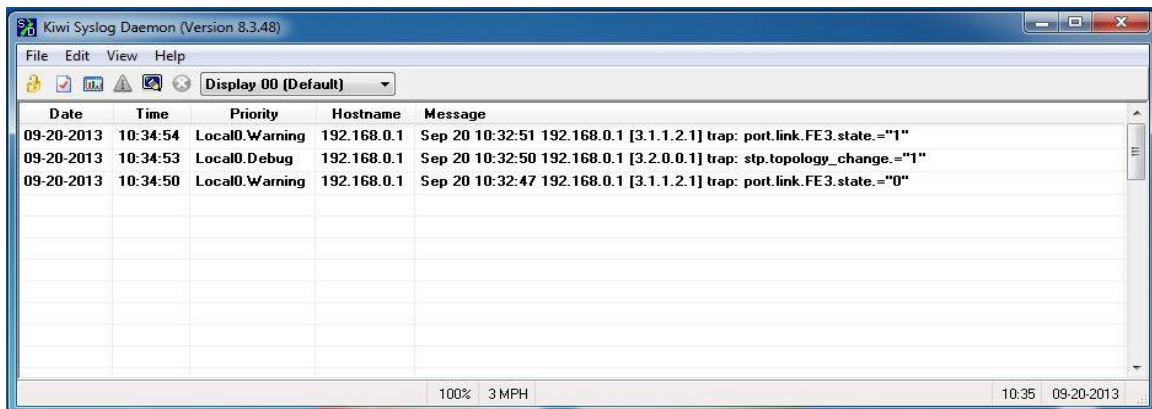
Kiwi Syslog Daemon (Version 8.3.48)

File Edit View Help

Display 00 (Default)

| Date | Time | Priority | Hostname | Message |
|---|---|---|---|---|
| 09-20-2013 | 10:34:54 | Local0.Warning | 192.168.0.1 | Sep 20 10:32:51 192.168.0.1 [3.1.1.2.1] trap: port.link.FE3.state.="1" |
| 09-20-2013 | 10:34:53 | Local0.Debug | 192.168.0.1 | Sep 20 10:32:50 192.168.0.1 [3.2.0.0.1] trap: stp.topology_change.="1" |
| 09-20-2013 | 10:34:50 | Local0.Warning | 192.168.0.1 | Sep 20 10:32:47 192.168.0.1 [3.1.1.2.1] trap: port.link.FE3.state.="0" |

100% 3 MPH 10:35 09-20-2013